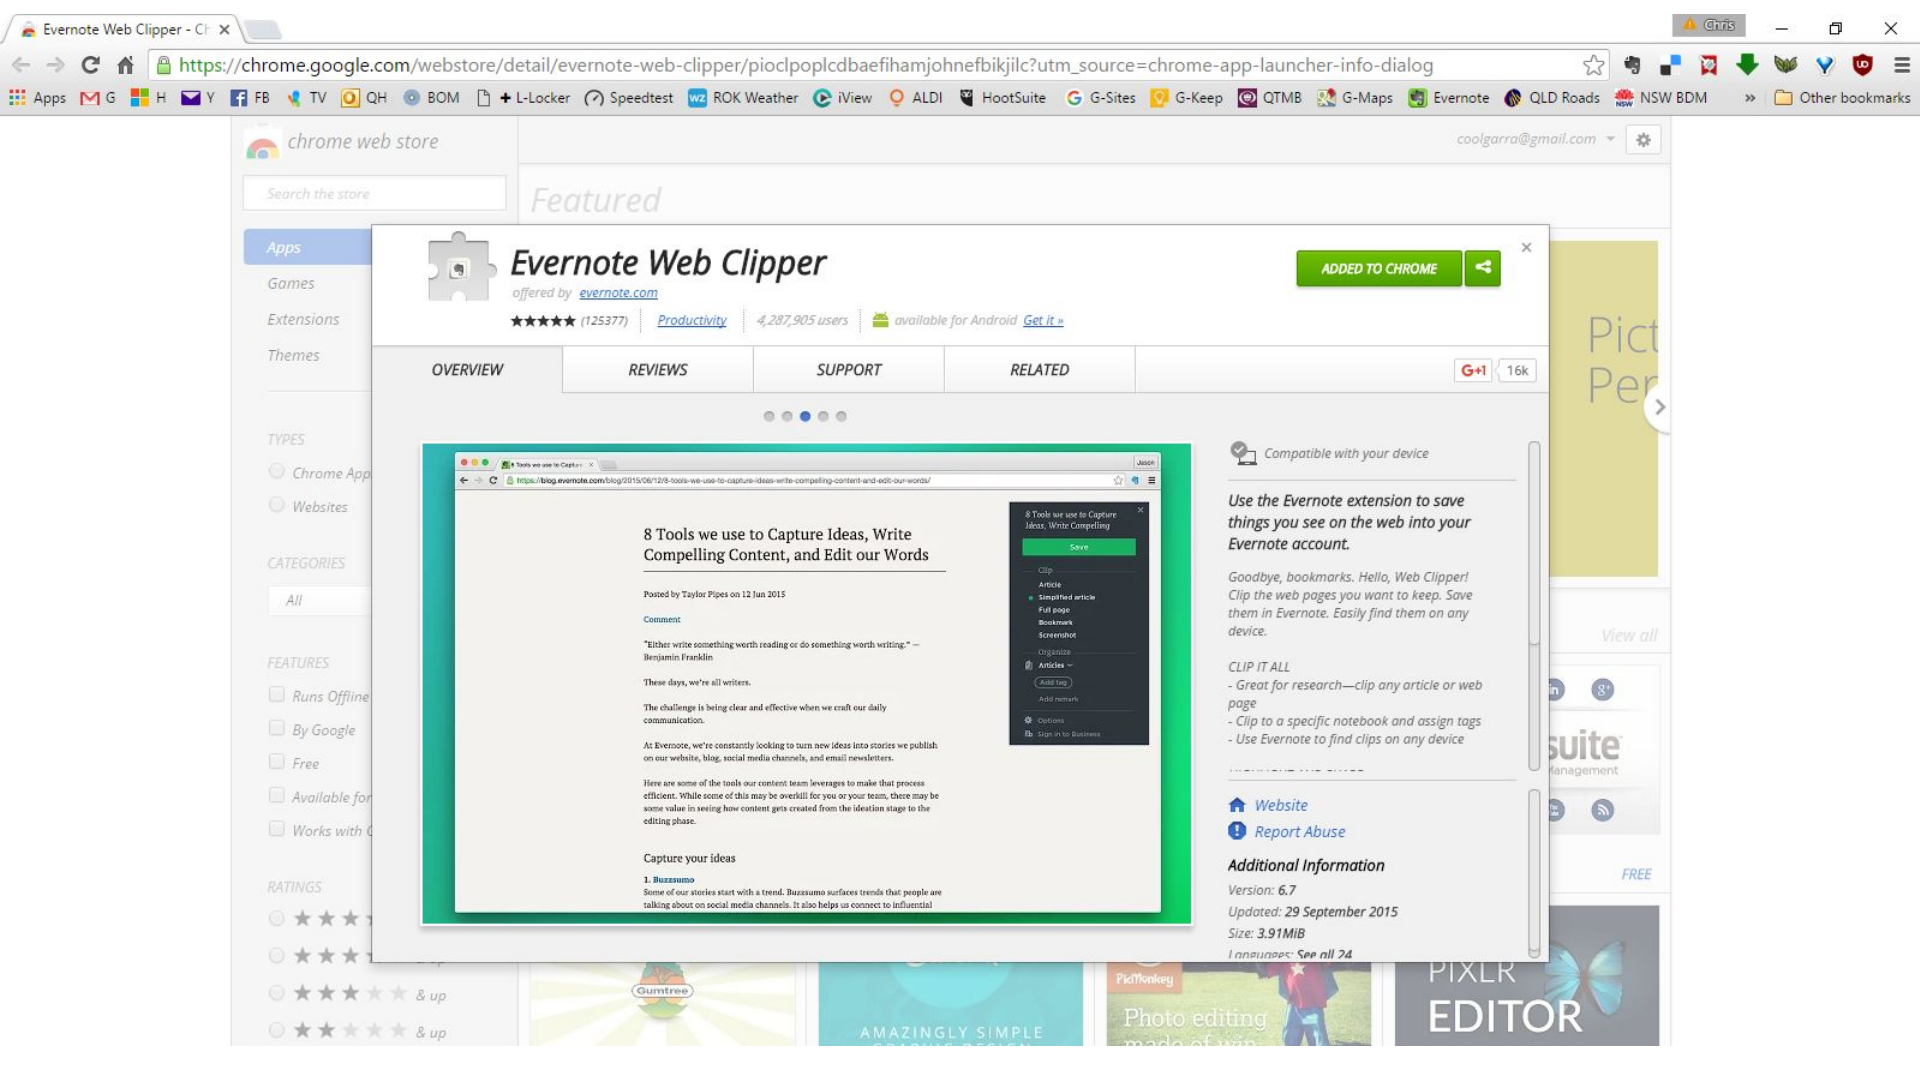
Evernote Web Clipper - Ch ×

Chris

https://chrome.google.com/webstore/detail/evernote-web-clipper/pioclpoplcdbaefihamjohnefbikjilc?utm_source=chrome-app-launcher-info-dialog

Apps G H Y FB TV QH BOM L-Locker Speedtest ROK Weather iView ALDI HootSuite G-Sites G-Keep QTMB G-Maps Evernote QLD Roads NSW BDM » Other bookmarks

chrome web store

coolgarra@gmail.com

Search the store

Featured

Apps
Games
Extensions
Themes

TYPES
Chrome App
Websites

CATEGORIES
All

FEATURES
Runs Offline
By Google
Free
Available for
Works with

RATINGS
& up
& up

Evernote Web Clipper
offered by evernote.com
★★★★★ (125377) | Productivity | 4,287,905 users | available for Android Get it »

ADDED TO CHROME

OVERVIEW | REVIEWS | SUPPORT | RELATED

G+1 16k

Tools we use to Capture
https://blog.evernote.com/blog/2015/06/12/8-tools-we-use-to-capture-ideas-write-compelling-content-and-edit-our-words/

8 Tools we use to Capture Ideas, Write Compelling Content, and Edit our Words

Posted by Taylor Pipes on 12 Jun 2015

Comment

"Either write something worth reading or do something worth writing." — Benjamin Franklin

These days, we're all writers.

The challenge is being clear and effective when we craft our daily communication.

At Evernote, we're constantly looking to turn new ideas into stories we publish on our website, blog, social media channels, and email newsletters.

Here are some of the tools our content team leverages to make that process efficient. While some of this may be overkill for you or your team, there may be some value in seeing how content gets created from the ideation stage to the editing phase.

Capture your ideas

1. Buzzsumo
Some of our stories start with a trend. Buzzsumo surfaces trends that people are talking about on social media channels. It also helps us connect to influential

8 Tools we use to Capture Ideas, Write Compelling
Save
Clip
Article
Simplified article
Full page
Bookmark
Screenshot
Organize
Articles
Add tag
Add remark
Options
Sign in to Business

Compatible with your device

Use the Evernote extension to save things you see on the web into your Evernote account.

Goodbye, bookmarks. Hello, Web Clipper! Clip the web pages you want to keep. Save them in Evernote. Easily find them on any device.

CLIP IT ALL
- Great for research—clip any article or web page
- Clip to a specific notebook and assign tags
- Use Evernote to find clips on any device

Website
Report Abuse

Additional Information
Version: 6.7
Updated: 29 September 2015
Size: 3.91MiB
Languages: See all 24

Pict
Per
View all
suite
Management
FREE
Gumtree
AMAZINGLY SIMPLE
PicMonkey
Photo editing
PIXLR
EDITOR